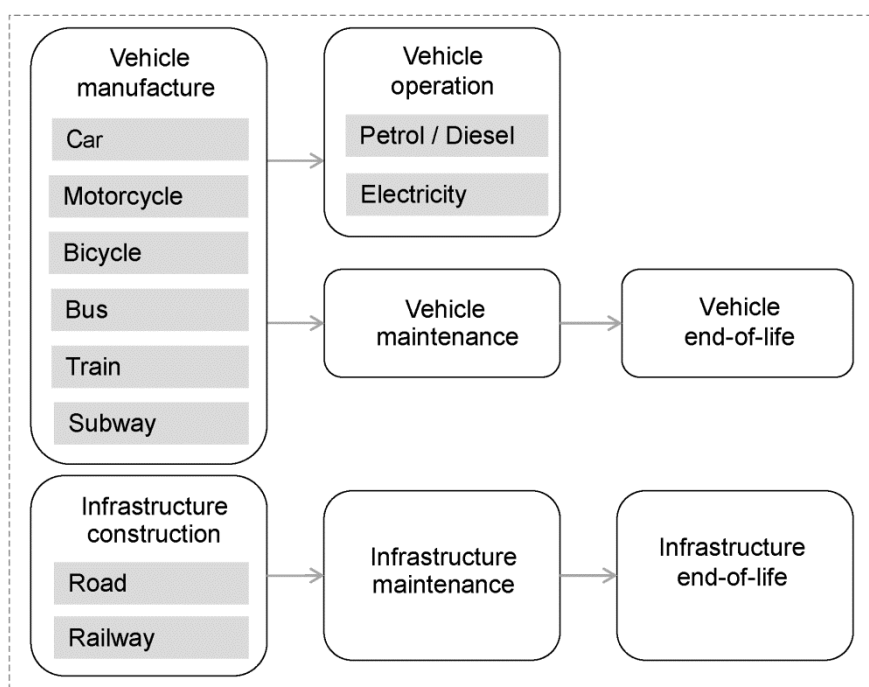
Vehicle manufacture

Car

Motorcycle

Bicycle

Bus

Train

Subway

Vehicle operation

Petrol / Diesel

Electricity

Vehicle maintenance

Vehicle end-of-life

Infrastructure construction

Road

Railway

Infrastructure maintenance

Infrastructure end-of-life